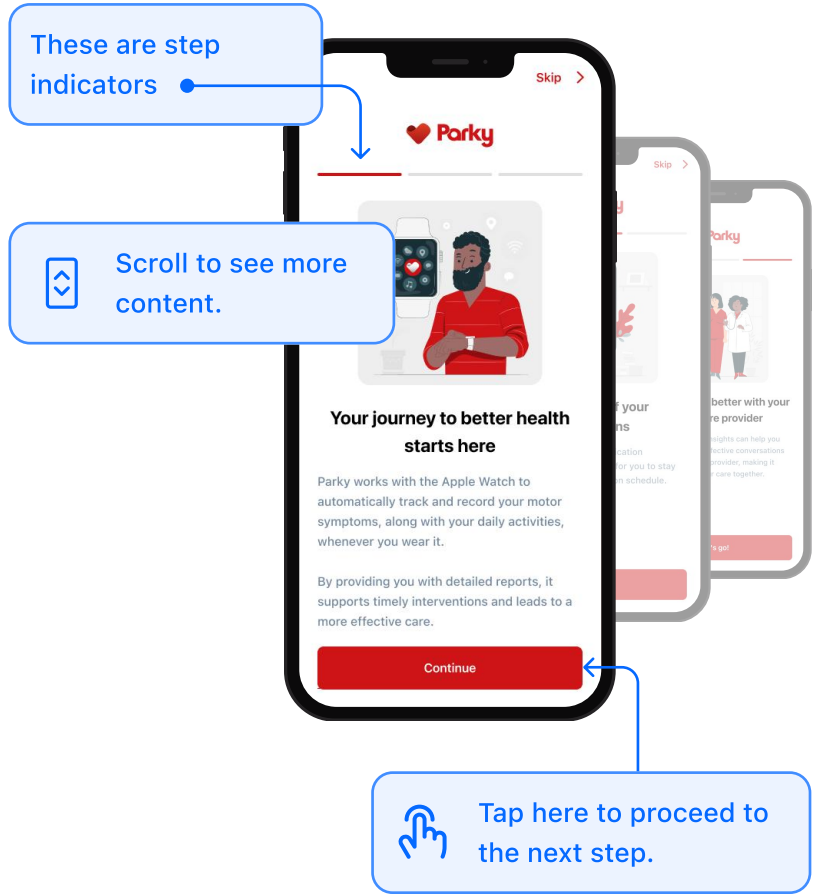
These are step indicators

Skip

Parky

Scroll to see more content.

Your journey to better health starts here

Parky works with the Apple Watch to automatically track and record your motor symptoms, along with your daily activities, whenever you wear it.

By providing you with detailed reports, it supports timely interventions and leads to a more effective care.

Continue

Skip

f your
ns

ication
for you to stay
n schedule.

Parky

better with your
re provider

nsights can help you
fective conversations
provider, making it
r care together.

's go!

Tap here to proceed to the next step.